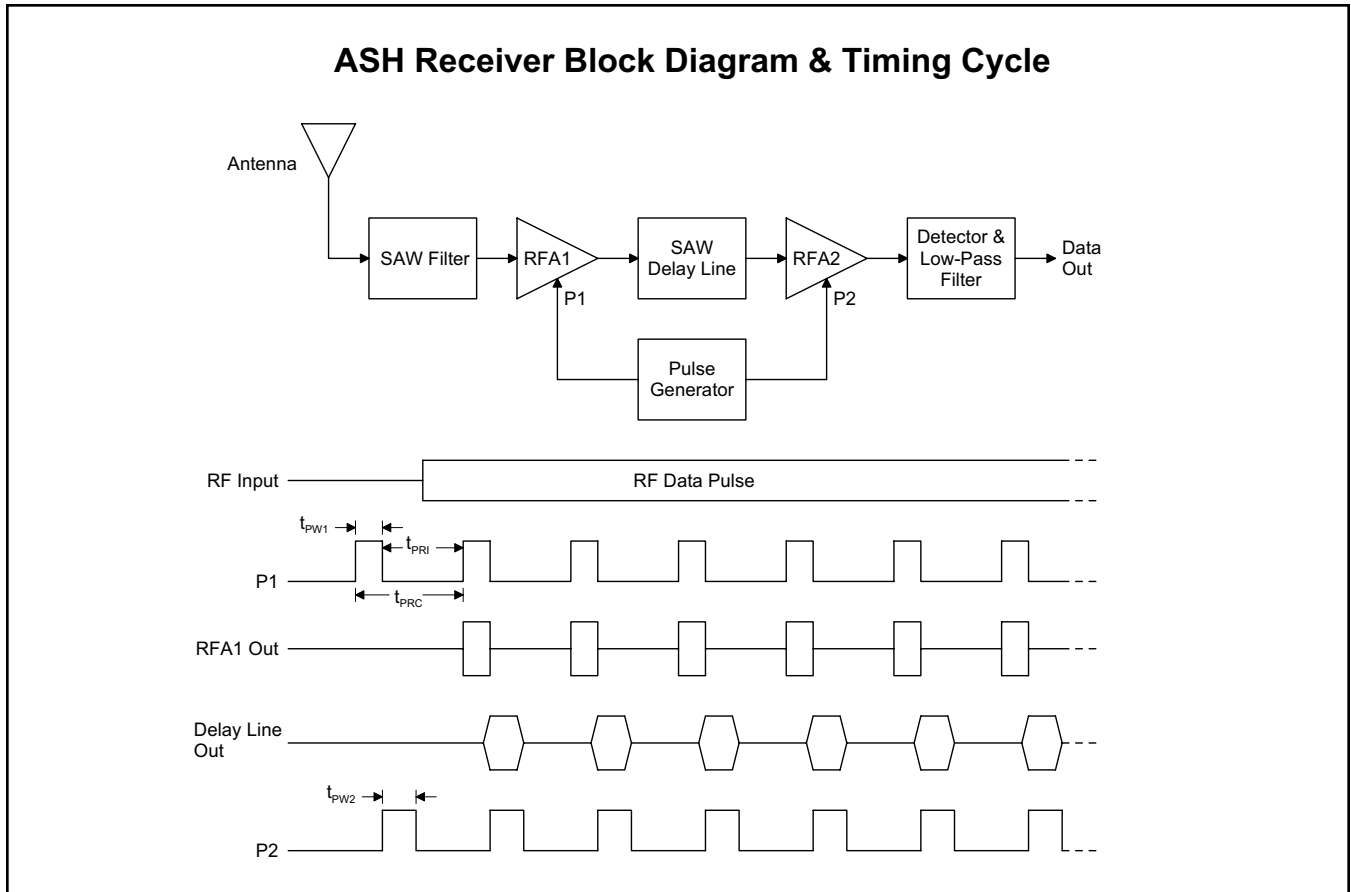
ASH Receiver Block Diagram & Timing Cycle

Antenna

SAW Filter

RFA1

P1

SAW Delay Line

RFA2

P2

Detector & Low-Pass Filter

Data Out

Pulse Generator

RF Input

RF Data Pulse

$t_{PW1}$

$t_{PRI}$

P1

$t_{PRC}$

RFA1 Out

Delay Line Out

$t_{PW2}$

P2